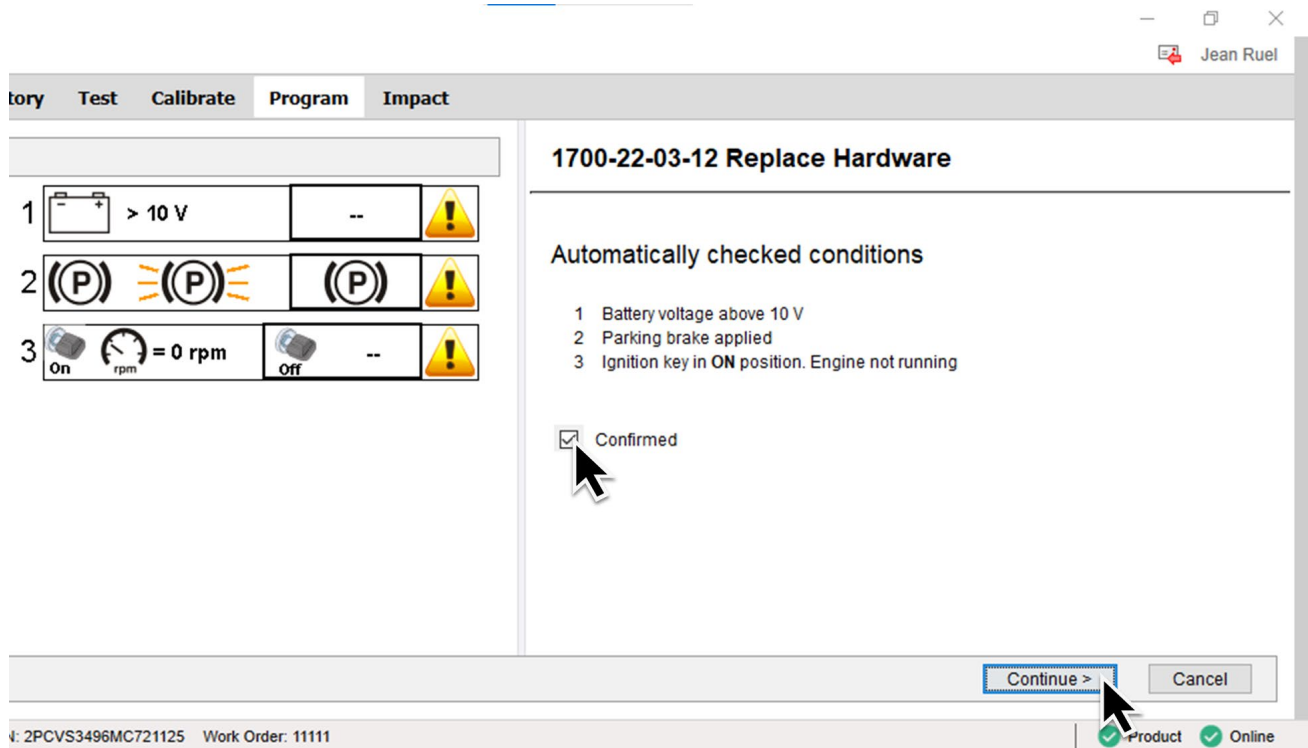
Jean Ruel

tory Test Calibrate Program Impact

1 $-$ $+$ > 10 V --
2 (P) (P) (P)
3 On rpm = 0 rpm Off --

1700-22-03-12 Replace Hardware

Automatically checked conditions

1 Battery voltage above 10 V
2 Parking brake applied
3 Ignition key in **ON** position. Engine not running

Confirmed

Continue > Cancel

: 2PCVS3496MC721125 Work Order: 11111 Product Online